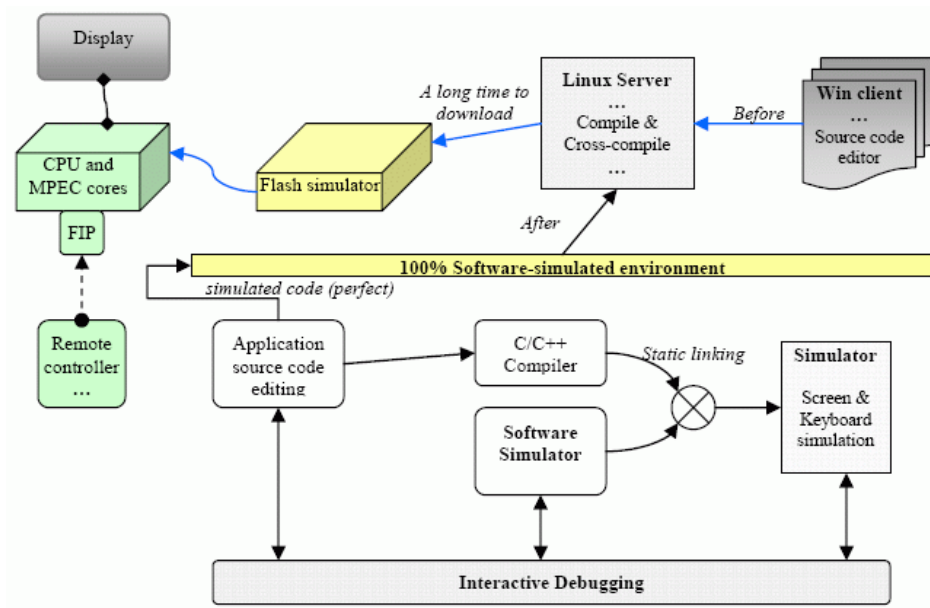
Display

CPU and MPEC cores

FIP

Remote controller …

Flash simulator

A long time to download

Linux Server … Compile & Cross-compile …

Before

Win client … Source code editor

After

100% Software-simulated environment

simulated code (perfect)

Application source code editing

C/C++ Compiler

Static linking

Simulator

Screen & Keyboard simulation

Software Simulator

Interactive Debugging